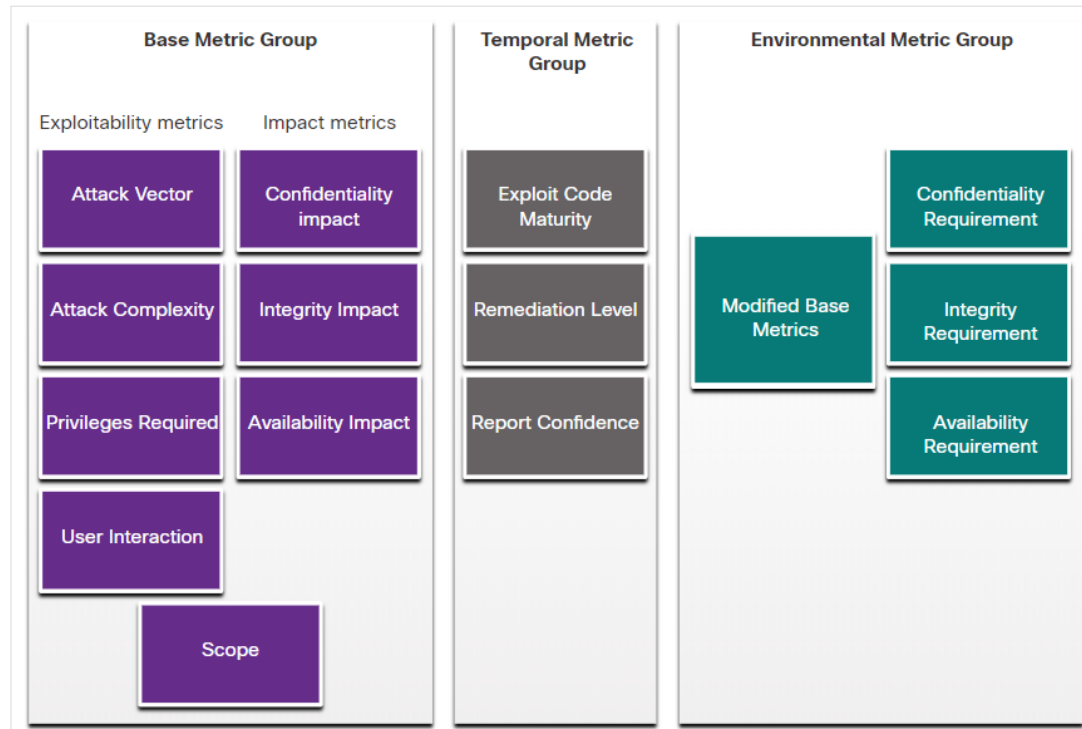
Base Metric Group

Exploitability metrics

Attack Vector

Attack Complexity

Privileges Required

User Interaction

Impact metrics

Confidentiality impact

Integrity Impact

Availability Impact

Scope

Temporal Metric Group

Exploit Code Maturity

Remediation Level

Report Confidence

Environmental Metric Group

Modified Base Metrics

Confidentiality Requirement

Integrity Requirement

Availability Requirement